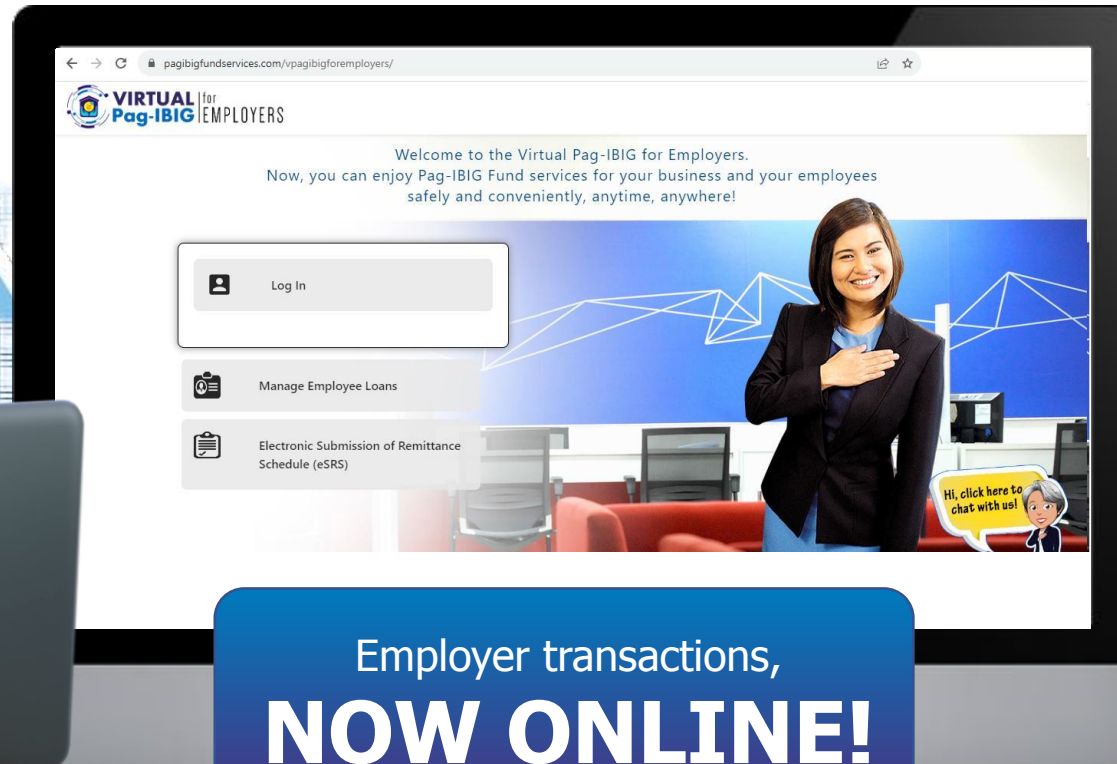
pagibigfundservices.com/vpagibigforemployers/

VIRTUAL Pag-IBIG for EMPLOYERS

Welcome to the Virtual Pag-IBIG for Employers.
Now, you can enjoy Pag-IBIG Fund services for your business and your employees safely and conveniently, anytime, anywhere!

Log In

Manage Employee Loans

Electronic Submission of Remittance Schedule (eSRS)

Hi, click here to chat with us!

Employer transactions,
NOW ONLINE!